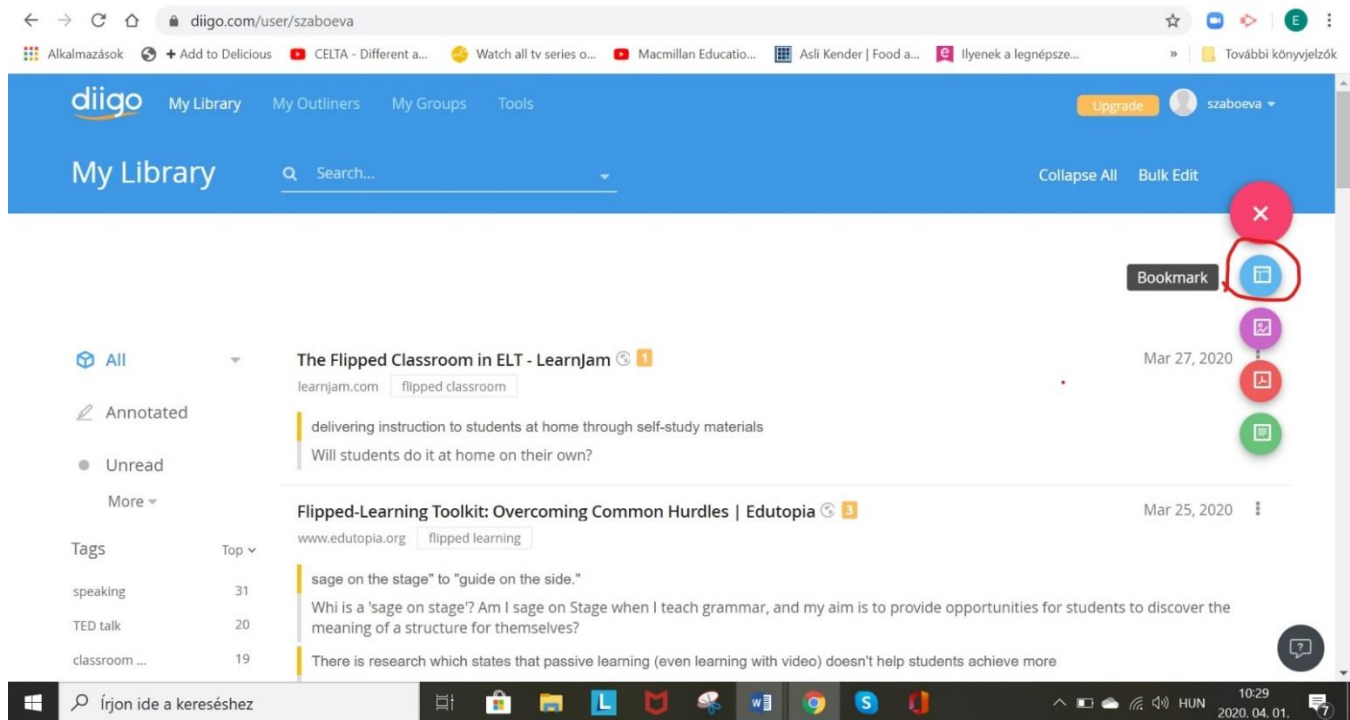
diigo.com/user/szaboeva

Alkalmazások + Add to Delicious CELTA - Different a... Watch all tv series o... Macmillan Educatio... Asli Kender | Food a... Ilyenek a legnépsze... » További könyvjelzők

diigo My Library My Outliners My Groups Tools Upgrade szaboeva

My Library Search... Collapse All Bulk Edit

Bookmark

All

Annotated

Unread

More

Tags Top

speaking 31

TED talk 20

classroom ... 19

The Flipped Classroom in ELT - LearnJam 1

learnjam.com flipped classroom

Mar 27, 2020

delivering instruction to students at home through self-study materials

Will students do it at home on their own?

Flipped-Learning Toolkit: Overcoming Common Hurdles | Edutopia 3

www.edutopia.org flipped learning

Mar 25, 2020

sage on the stage" to "guide on the side."

Whi is a 'sage on stage'? Am I sage on Stage when I teach grammar, and my aim is to provide opportunities for students to discover the meaning of a structure for themselves?

There is research which states that passive learning (even learning with video) doesn't help students achieve more

Írjon ide a kereséshez

HUN 10:29 2020. 04. 01.